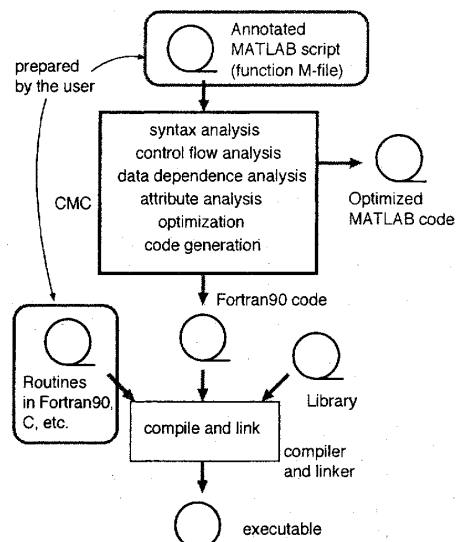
Annotated MATLAB script (function M-file)

prepared by the user

syntax analysis
control flow analysis
data dependence analysis
attribute analysis
optimization
code generation

CMC

Optimized MATLAB code

Fortran90 code

Routines in Fortran90, C, etc.

Library

compile and link

compiler and linker

executable